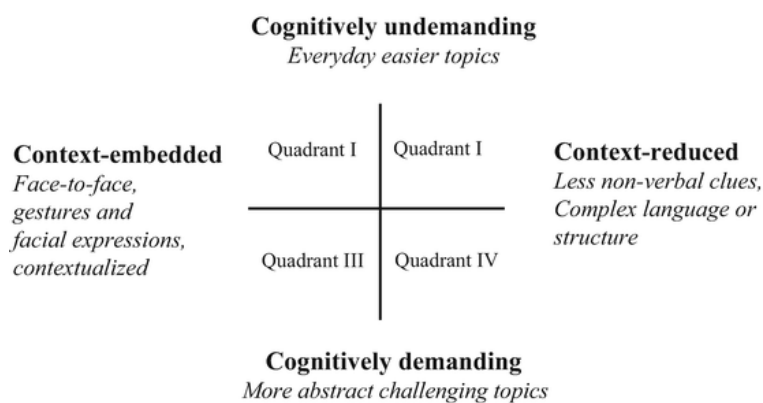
Cognitively undemanding
Everyday easier topics

Context-embedded
Face-to-face, gestures and facial expressions, contextualized

Quadrant I

Quadrant I

Quadrant III

Quadrant IV

Context-reduced
Less non-verbal clues, Complex language or structure

Cognitively demanding
More abstract challenging topics